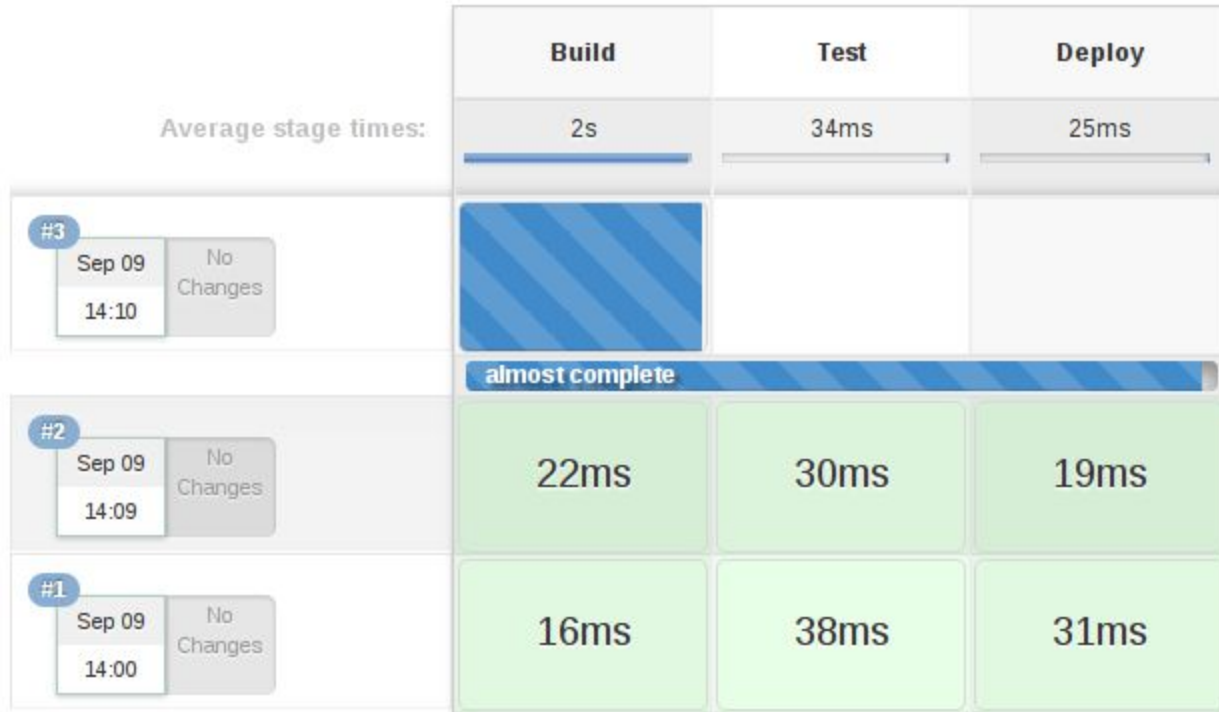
| | Build | Test | Deploy |
|---|---|---|---|
| Average stage times: | 2s | 34ms | 25ms |
| #3 Sep 09 14:10 No Changes | | | |
| | almost complete | | |
| #2 Sep 09 14:09 No Changes | 22ms | 30ms | 19ms |
| #1 Sep 09 14:00 No Changes | 16ms | 38ms | 31ms |